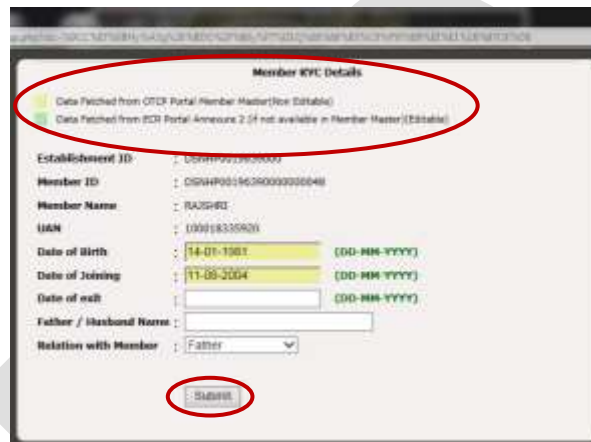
Member KYC Details

Data Fetched from OTCP Portal Member Master(Non Editable)

Data Fetched from ECR Portal Annexure 2 (if not available in Member Master)(Editable)

Establishment ID : DSNHP0019639000

Member ID : DSNHP00196390000000048

Member Name : RAJSHRI

UAN : 100018335920

Date of Birth : 14-01-1981 (DD-MM-YYYY)

Date of Joining : 11-08-2004 (DD-MM-YYYY)

Date of exit : (DD-MM-YYYY)

Father / Husband Name :

Relation with Member : Father

Submit